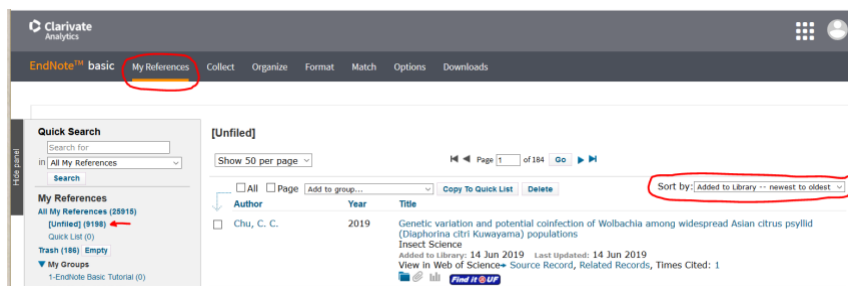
Clarivate Analytics

EndNote™ basic My References Collect Organize Format Match Options Downloads

Hide panel

Quick Search
Search for
in All My References
Search

My References
All My References (25915)
[Unfiled] (9198)
Quick List (0)
Trash (186) Empty
▼ My Groups
1-EndNote Basic Tutorial (0)

[Unfiled]

Show 50 per page

Page 1 of 184 Go

Sort by: Added to Library -- newest to oldest

All Page Add to group... Copy To Quick List Delete

| Author | Year | Title |
|---|---|---|
| Chu, C. C. | 2019 | Genetic variation and potential coinfection of Wolbachia among widespread Asian citrus psyllid (Diaphorina citri Kuwayama) populations<br>Insect Science<br>Added to Library: 14 Jun 2019 Last Updated: 14 Jun 2019<br>View in Web of Science→ Source Record, Related Records, Times Cited: 1<br>Find it @UF |